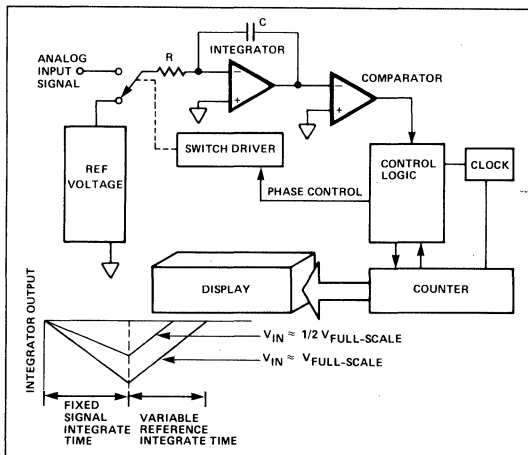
C

INTEGRATOR

ANALOG INPUT SIGNAL

R

COMPARATOR

REF VOLTAGE

SWITCH DRIVER

CONTROL LOGIC

CLOCK

PHASE CONTROL

DISPLAY

COUNTER

INTEGRATOR OUTPUT

$V_{IN} \approx 1/2\ V_{FULL\text{-}SCALE}$

$V_{IN} \approx V_{FULL\text{-}SCALE}$

FIXED SIGNAL INTEGRATE TIME

VARIABLE REFERENCE INTEGRATE TIME